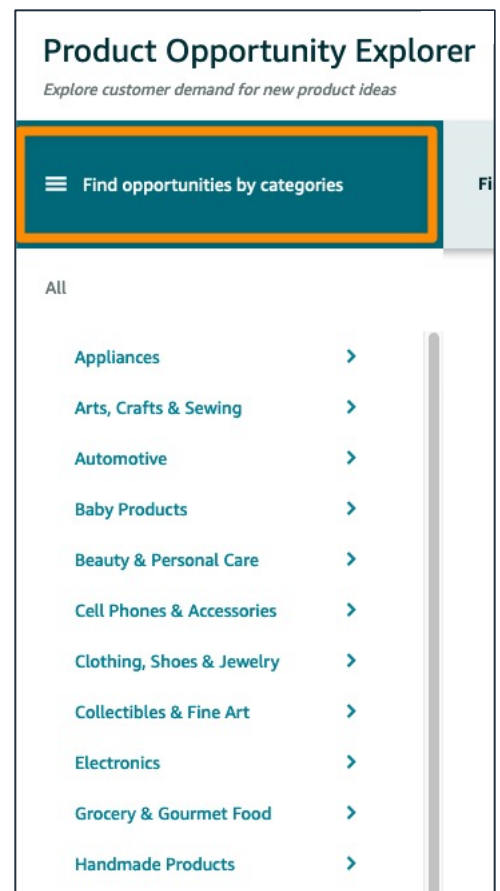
Product Opportunity Explorer
Explore customer demand for new product ideas

Find opportunities by categories

Fi

All

Appliances
Arts, Crafts & Sewing
Automotive
Baby Products
Beauty & Personal Care
Cell Phones & Accessories
Clothing, Shoes & Jewelry
Collectibles & Fine Art
Electronics
Grocery & Gourmet Food
Handmade Products